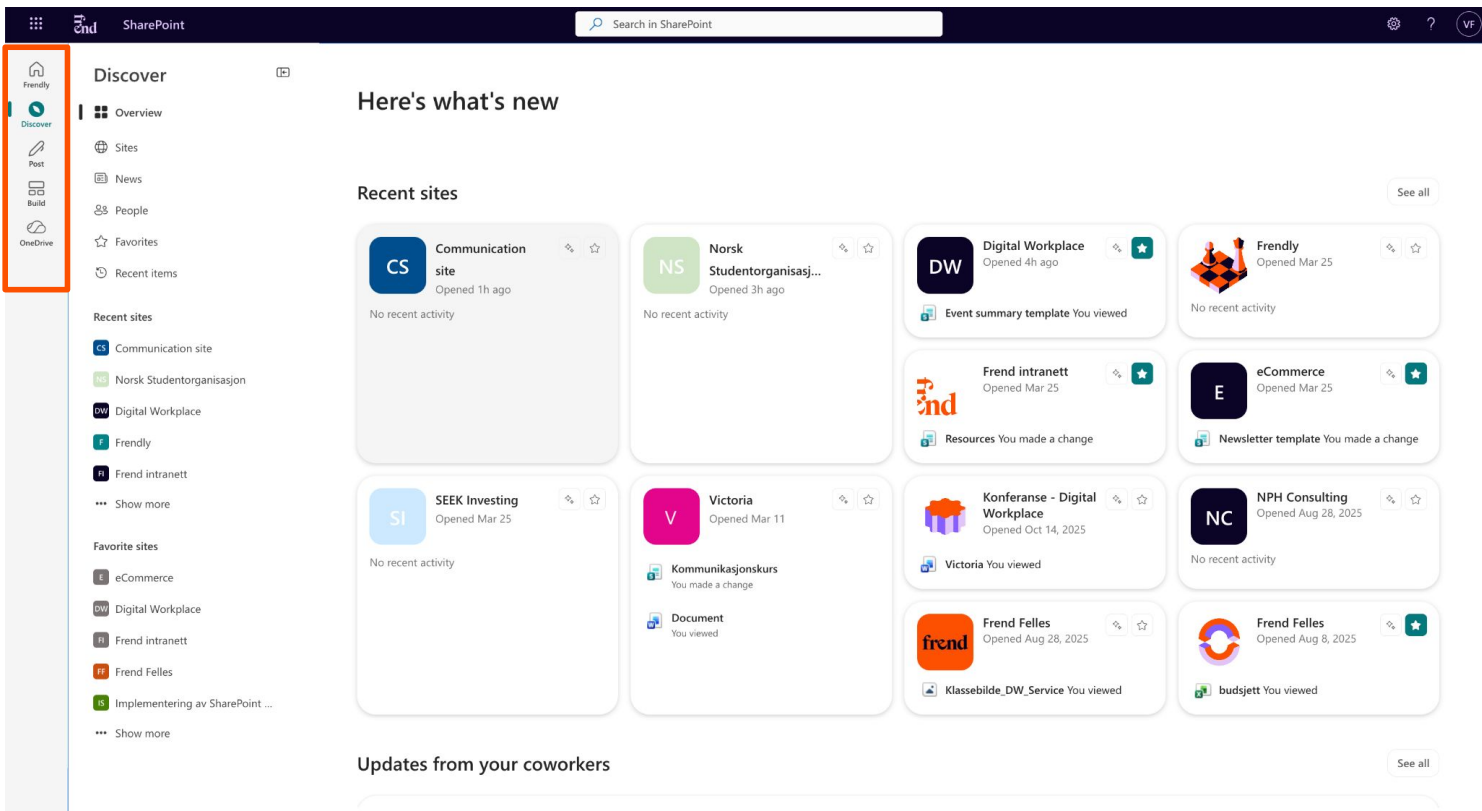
SharePoint

Search in SharePoint

VF

Frendly
Discover
Post
Build
OneDrive

Discover

Overview
Sites
News
People
Favorites
Recent items

Recent sites
CS Communication site
NS Norsk Studentorganisasjon
DW Digital Workplace
F Frendly
FI Frend intranett
••• Show more

Favorite sites
E eCommerce
DW Digital Workplace
FI Frend intranett
FF Frend Felles
IS Implementering av SharePoint ...
••• Show more

Here's what's new

Recent sites

See all

CS Communication site
Opened 1h ago
No recent activity

NS Norsk Studentorganisasj...
Opened 3h ago
No recent activity

DW Digital Workplace
Opened 4h ago
Event summary template You viewed

Frendly
Opened Mar 25
No recent activity

Frend intranett
Opened Mar 25
Resources You made a change

E eCommerce
Opened Mar 25
Newsletter template You made a change

SI SEEK Investing
Opened Mar 25
No recent activity

V Victoria
Opened Mar 11
Kommunikasjonskurs
You made a change
Document
You viewed

Konferanse - Digital Workplace
Opened Oct 14, 2025
Victoria You viewed

NC NPH Consulting
Opened Aug 28, 2025
No recent activity

frend
Frend Felles
Opened Aug 28, 2025
Klassebilde_DW_Service You viewed

Frend Felles
Opened Aug 8, 2025
budsjett You viewed

Updates from your coworkers

See all